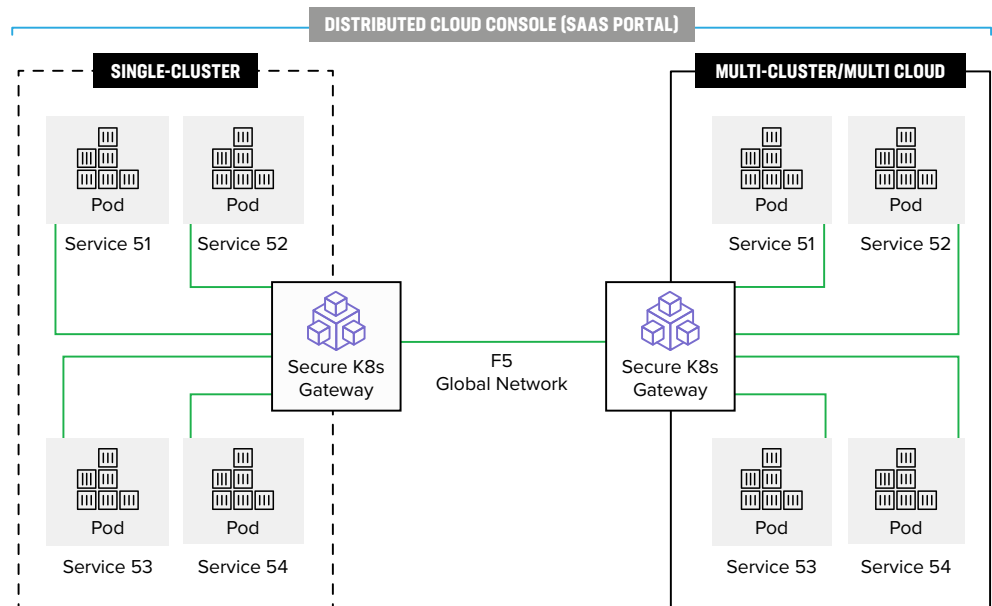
DISTRIBUTED CLOUD CONSOLE (SAAS PORTAL)

SINGLE-CLUSTER

Pod
Service 51

Pod
Service 52

Secure K8s Gateway

Pod
Service 53

Pod
Service 54

F5
Global Network

MULTI-CLUSTER/MULTI CLOUD

Pod
Service 51

Pod
Service 52

Secure K8s Gateway

Pod
Service 53

Pod
Service 54